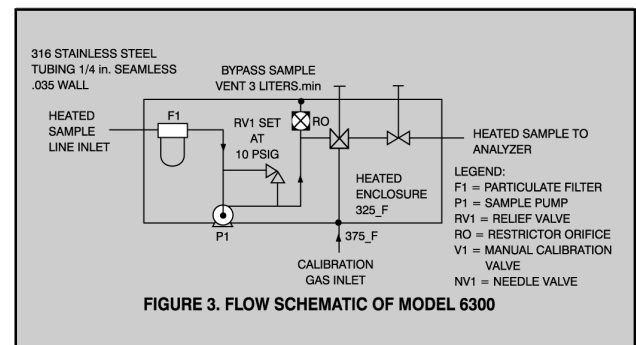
316 STAINLESS STEEL TUBING 1/4 in. SEAMLESS .035 WALL

BYPASS SAMPLE VENT 3 LITERS.min

HEATED SAMPLE LINE INLET

F1

RV1 SET AT 10 PSIG

RO

HEATED SAMPLE TO ANALYZER

HEATED ENCLOSURE 325_F

P1

375_F

CALIBRATION GAS INLET

LEGEND:
F1 = PARTICULATE FILTER
P1 = SAMPLE PUMP
RV1 = RELIEF VALVE
RO = RESTRICTOR ORIFICE
V1 = MANUAL CALIBRATION VALVE
NV1 = NEEDLE VALVE

FIGURE 3. FLOW SCHEMATIC OF MODEL 6300